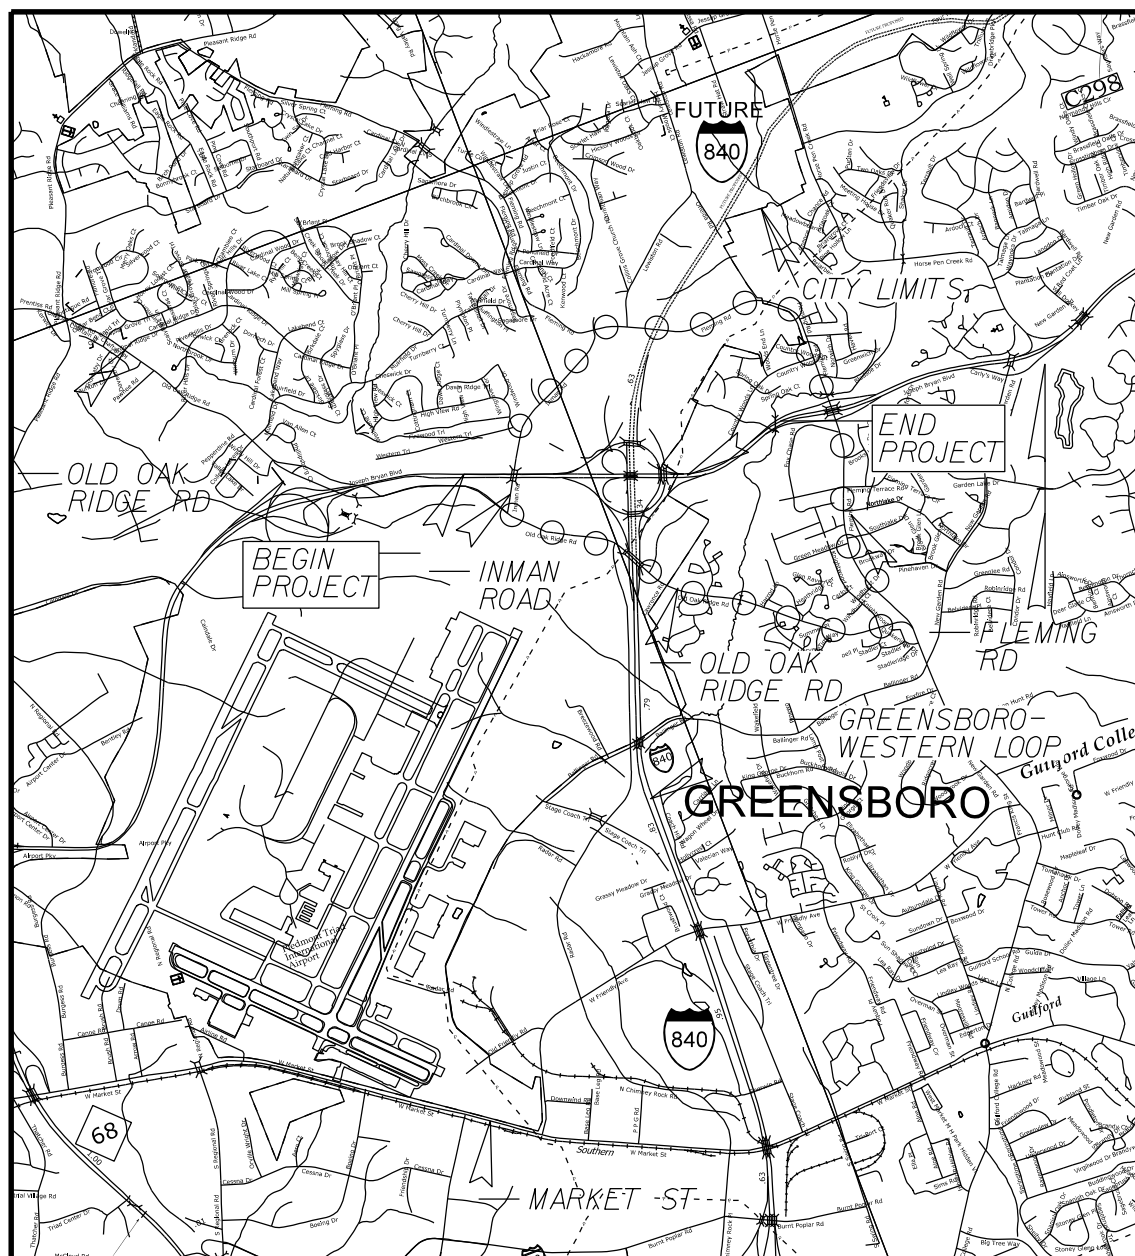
FUTURE
840
C298
CITY LIMITS
END PROJECT
OLD OAK RIDGE RD
BEGIN PROJECT
INMAN ROAD
OLD OAK RIDGE RD
FLEMING RD
GREENSBORO-WESTERN LOOP
Guilford College
GREENSBORO
840
840
Guilford
68
MARKET ST
Piedmont Triad International Airport
W Market St
Southern
Pleasant Ridge Rd
Horse Pen Creek Rd
Western Blvd
Joseph Bryan Blvd
Old Oak Ridge Rd
Airport Pkwy
W Friendly Ave
N Chimney Rock Rd
Burnt Poplar Rd
Cessna Dr
Boeing Dr
Stage Coach Trl
Grassy Meadow Dr
Pinehaven Dr
Ballinger Rd
Big Tree Way